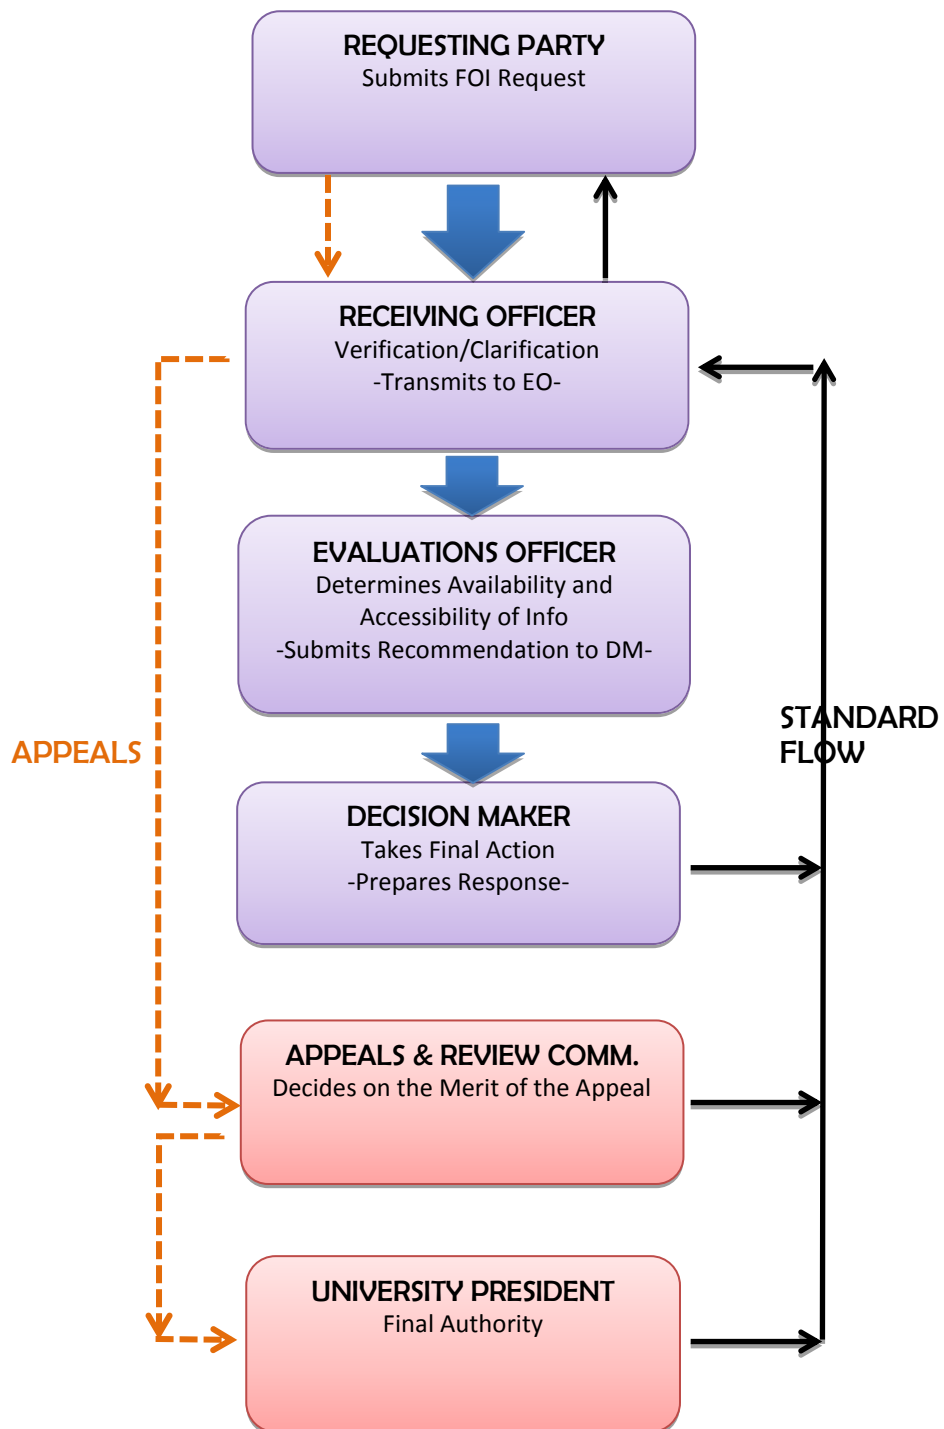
REQUESTING PARTY
Submits FOI Request

RECEIVING OFFICER
Verification/Clarification
-Transmits to EO-

EVALUATIONS OFFICER
Determines Availability and Accessibility of Info
-Submits Recommendation to DM-

APPEALS

STANDARD FLOW

DECISION MAKER
Takes Final Action
-Prepares Response-

APPEALS & REVIEW COMM.
Decides on the Merit of the Appeal

UNIVERSITY PRESIDENT
Final Authority